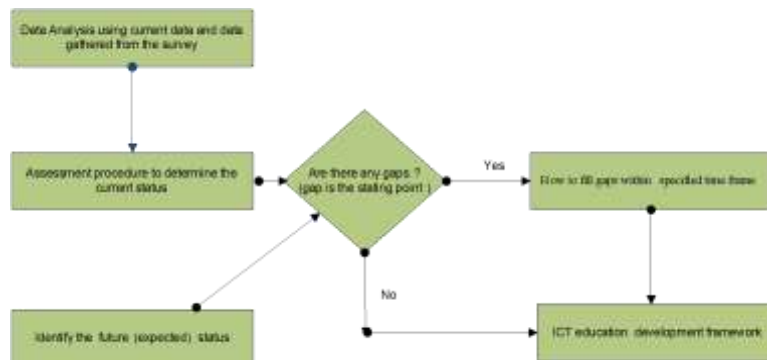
Data Analysis using current data and data gathered from the survey

Assessment procedure to determine the current status

Are there any gaps ? (gap is the stating point )

Yes

How to fill gaps within specified time frame

No

Identify the future (expected) status

ICT education development framework